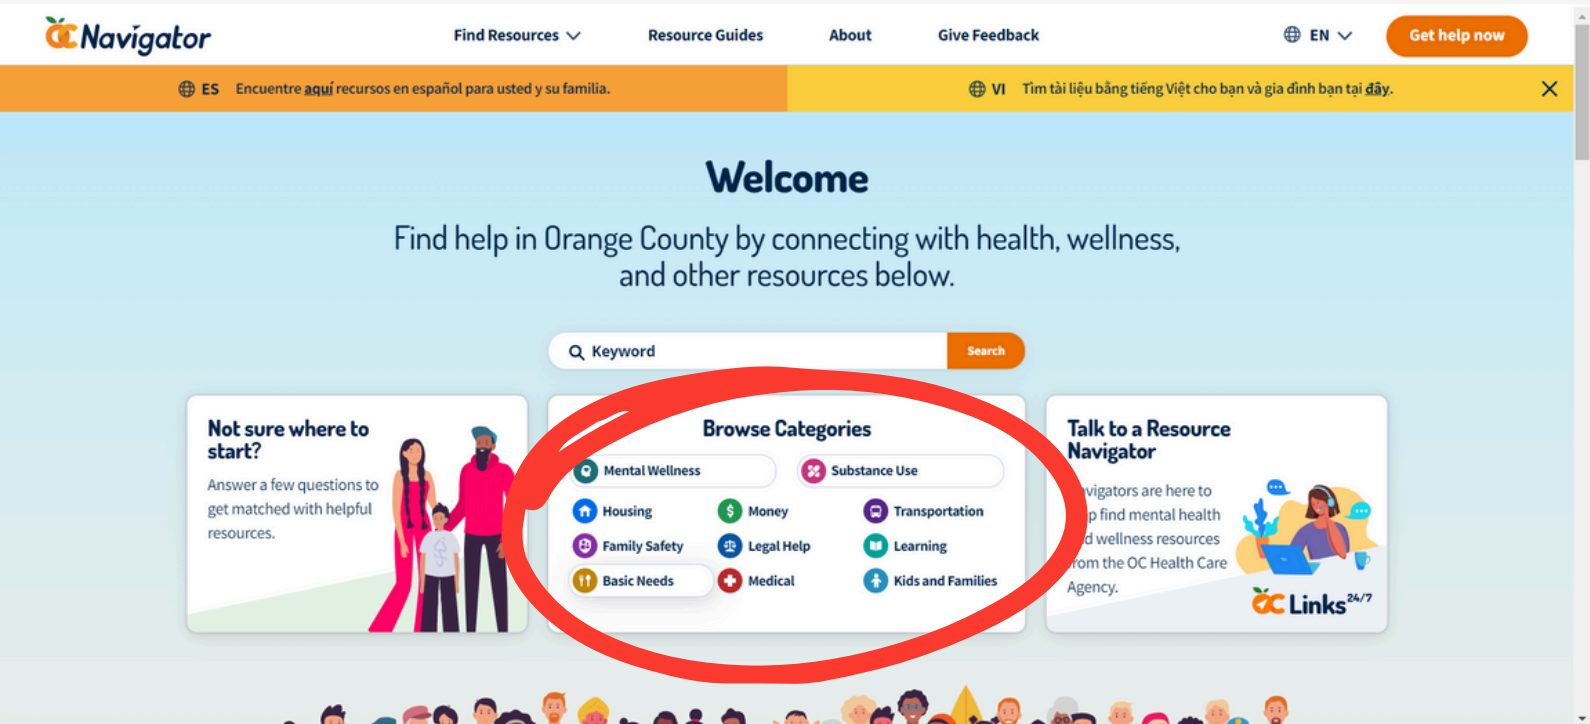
OC Navigator

Find Resources Resource Guides About Give Feedback EN Get help now

ES Encuentre aquí recursos en español para usted y su familia.

VI Tìm tài liệu bằng tiếng Việt cho bạn và gia đình bạn tại đây.

Welcome

Find help in Orange County by connecting with health, wellness, and other resources below.

Keyword Search

Not sure where to start?

Answer a few questions to get matched with helpful resources.

Browse Categories

Mental Wellness Substance Use

Housing Money Transportation

Family Safety Legal Help Learning

Basic Needs Medical Kids and Families

Talk to a Resource Navigator

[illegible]vigators are here to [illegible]p find mental health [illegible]d wellness resources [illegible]rom the OC Health Care Agency.

OC Links 24/7